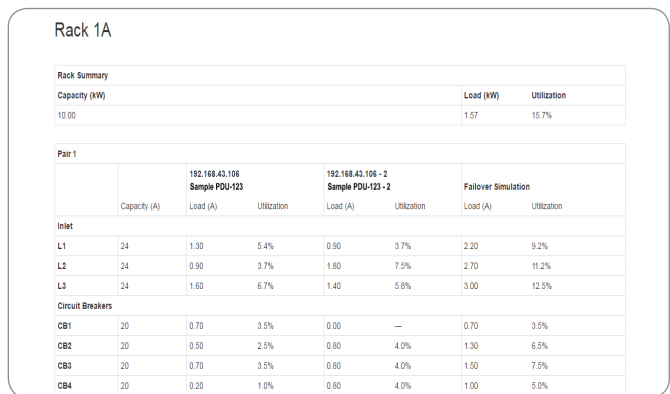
Rack 1A

| Rack Summary | | |
|---|---|---|
| Capacity (kW) | Load (kW) | Utilization |
| 10.00 | 1.57 | 15.7% |

| Pair 1 | | | | | | | |
|---|---|---|---|---|---|---|---|
| | | 192.168.43.106 Sample PDU-123 | | 192.168.43.106 - 2 Sample PDU-123 - 2 | | Failover Simulation | |
| | Capacity (A) | Load (A) | Utilization | Load (A) | Utilization | Load (A) | Utilization |
| Inlet | | | | | | | |
| L1 | 24 | 1.30 | 5.4% | 0.90 | 3.7% | 2.20 | 9.2% |
| L2 | 24 | 0.90 | 3.7% | 1.80 | 7.5% | 2.70 | 11.2% |
| L3 | 24 | 1.60 | 6.7% | 1.40 | 5.8% | 3.00 | 12.5% |
| Circuit Breakers | | | | | | | |
| CB1 | 20 | 0.70 | 3.5% | 0.00 | — | 0.70 | 3.5% |
| CB2 | 20 | 0.50 | 2.5% | 0.80 | 4.0% | 1.30 | 6.5% |
| CB3 | 20 | 0.70 | 3.5% | 0.80 | 4.0% | 1.50 | 7.5% |
| CB4 | 20 | 0.20 | 1.0% | 0.80 | 4.0% | 1.00 | 5.0% |